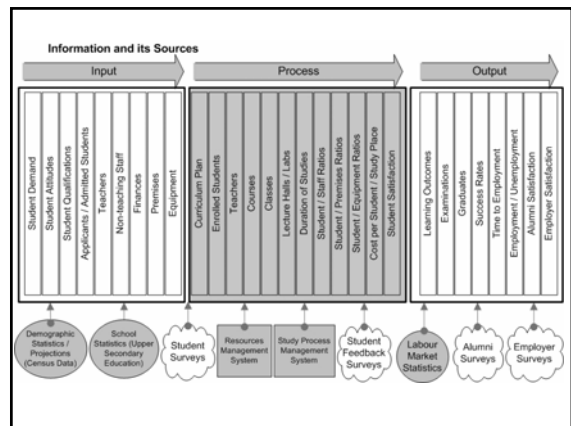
Information and its Sources

Input

Student Demand
Student Attitudes
Student Qualifications
Applicants / Admitted Students
Teachers
Non-teaching Staff
Finances
Premises
Equipment

Process

Curriculum Plan
Enrolled Students
Teachers
Courses
Classes
Lecture Halls / Labs
Duration of Studies
Student / Staff Ratios
Student / Premises Ratios
Student / Equipment Ratios
Cost per Student / Study Place
Student Satisfaction

Output

Learning Outcomes
Examinations
Graduates
Success Rates
Time to Employment
Employment / Unemployment
Alumni Satisfaction
Employer Satisfaction

Demographic Statistics / Projections (Census Data)

School Statistics (Upper Secondary Education)

Student Surveys

Resources Management System

Study Process Management System

Student Feedback Surveys

Labour Market Statistics

Alumni Surveys

Employer Surveys